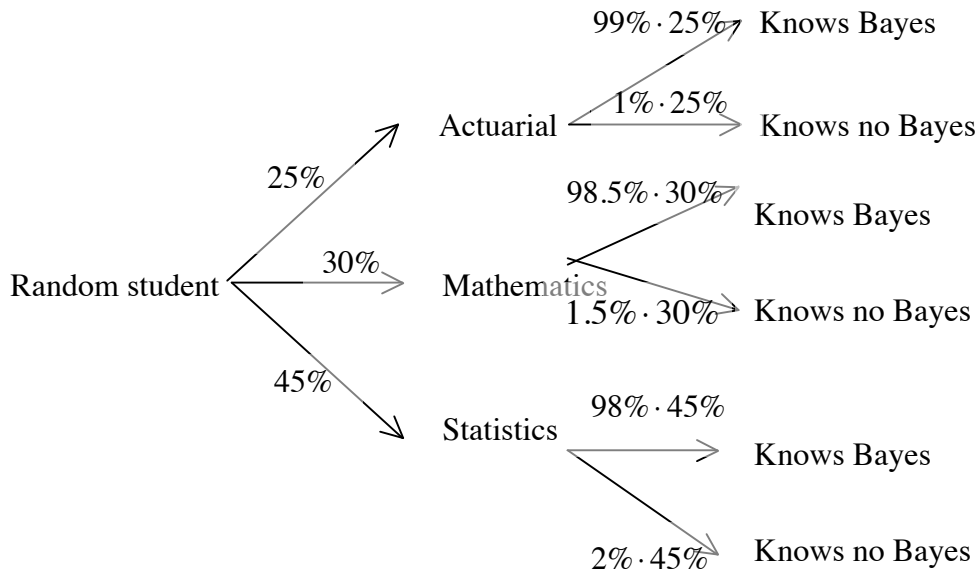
Random student

25%

30%

45%

Actuarial

$99\% \cdot 25\%$ Knows Bayes

$1\% \cdot 25\%$ Knows no Bayes

Mathematics

$98.5\% \cdot 30\%$ Knows Bayes

$1.5\% \cdot 30\%$ Knows no Bayes

Statistics

$98\% \cdot 45\%$ Knows Bayes

$2\% \cdot 45\%$ Knows no Bayes